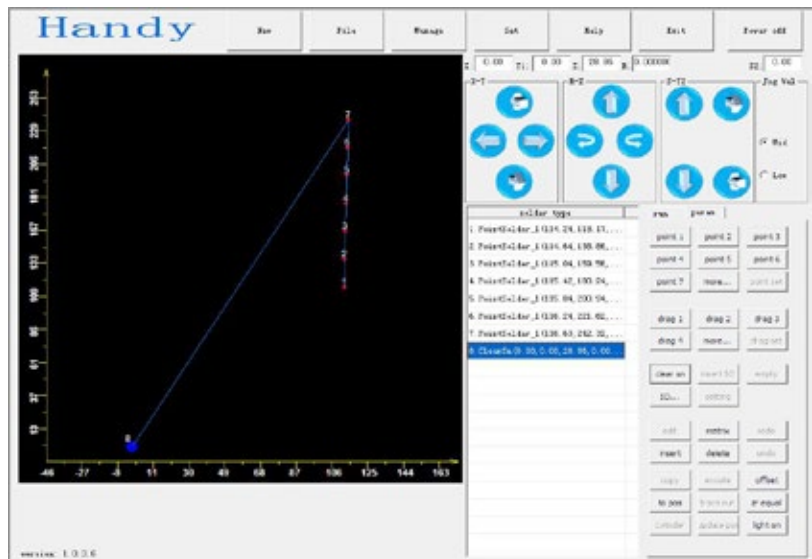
Handy

New | File | Manage | Set | Help | Exit | Power off

X 0.00 Y1 0.00 Z 28.86 R 0.00000 X2 0.00

X-Y | R-Z | Z-Y2 | Jog Vel

Mid

Low

253
229
206
181
157
133
109
85
61
37
13

-46 -27 -8 11 30 49 68 87 106 125 144 163

solder type

1. PointSolder_1 (104.24, 118.17, ...
2. PointSolder_1 (104.64, 138.66, ...
3. PointSolder_1 (105.04, 159.56, ...
4. PointSolder_1 (107.42, 180.24, ...
5. PointSolder_1 (105.84, 200.54, ...
6. PointSolder_1 (106.24, 221.62, ...
7. PointSolder_1 (106.63, 242.32, ...
8. CleanSo (0.00, 0.00, 28.86, 0.00 ...

run | param

point 1 | point 2 | point 3
point 4 | point 5 | point 6
point 7 | more... | point set

drag 1 | drag 2 | drag 3
drag 4 | more... | drag set

clean on | insert IO | empty
IO... | setting

add | modify | undo
insert | delete | redo
copy | encode | offset
to pos | track run | z equal
Calculat | Update pos | light on

version 1.0.3.6